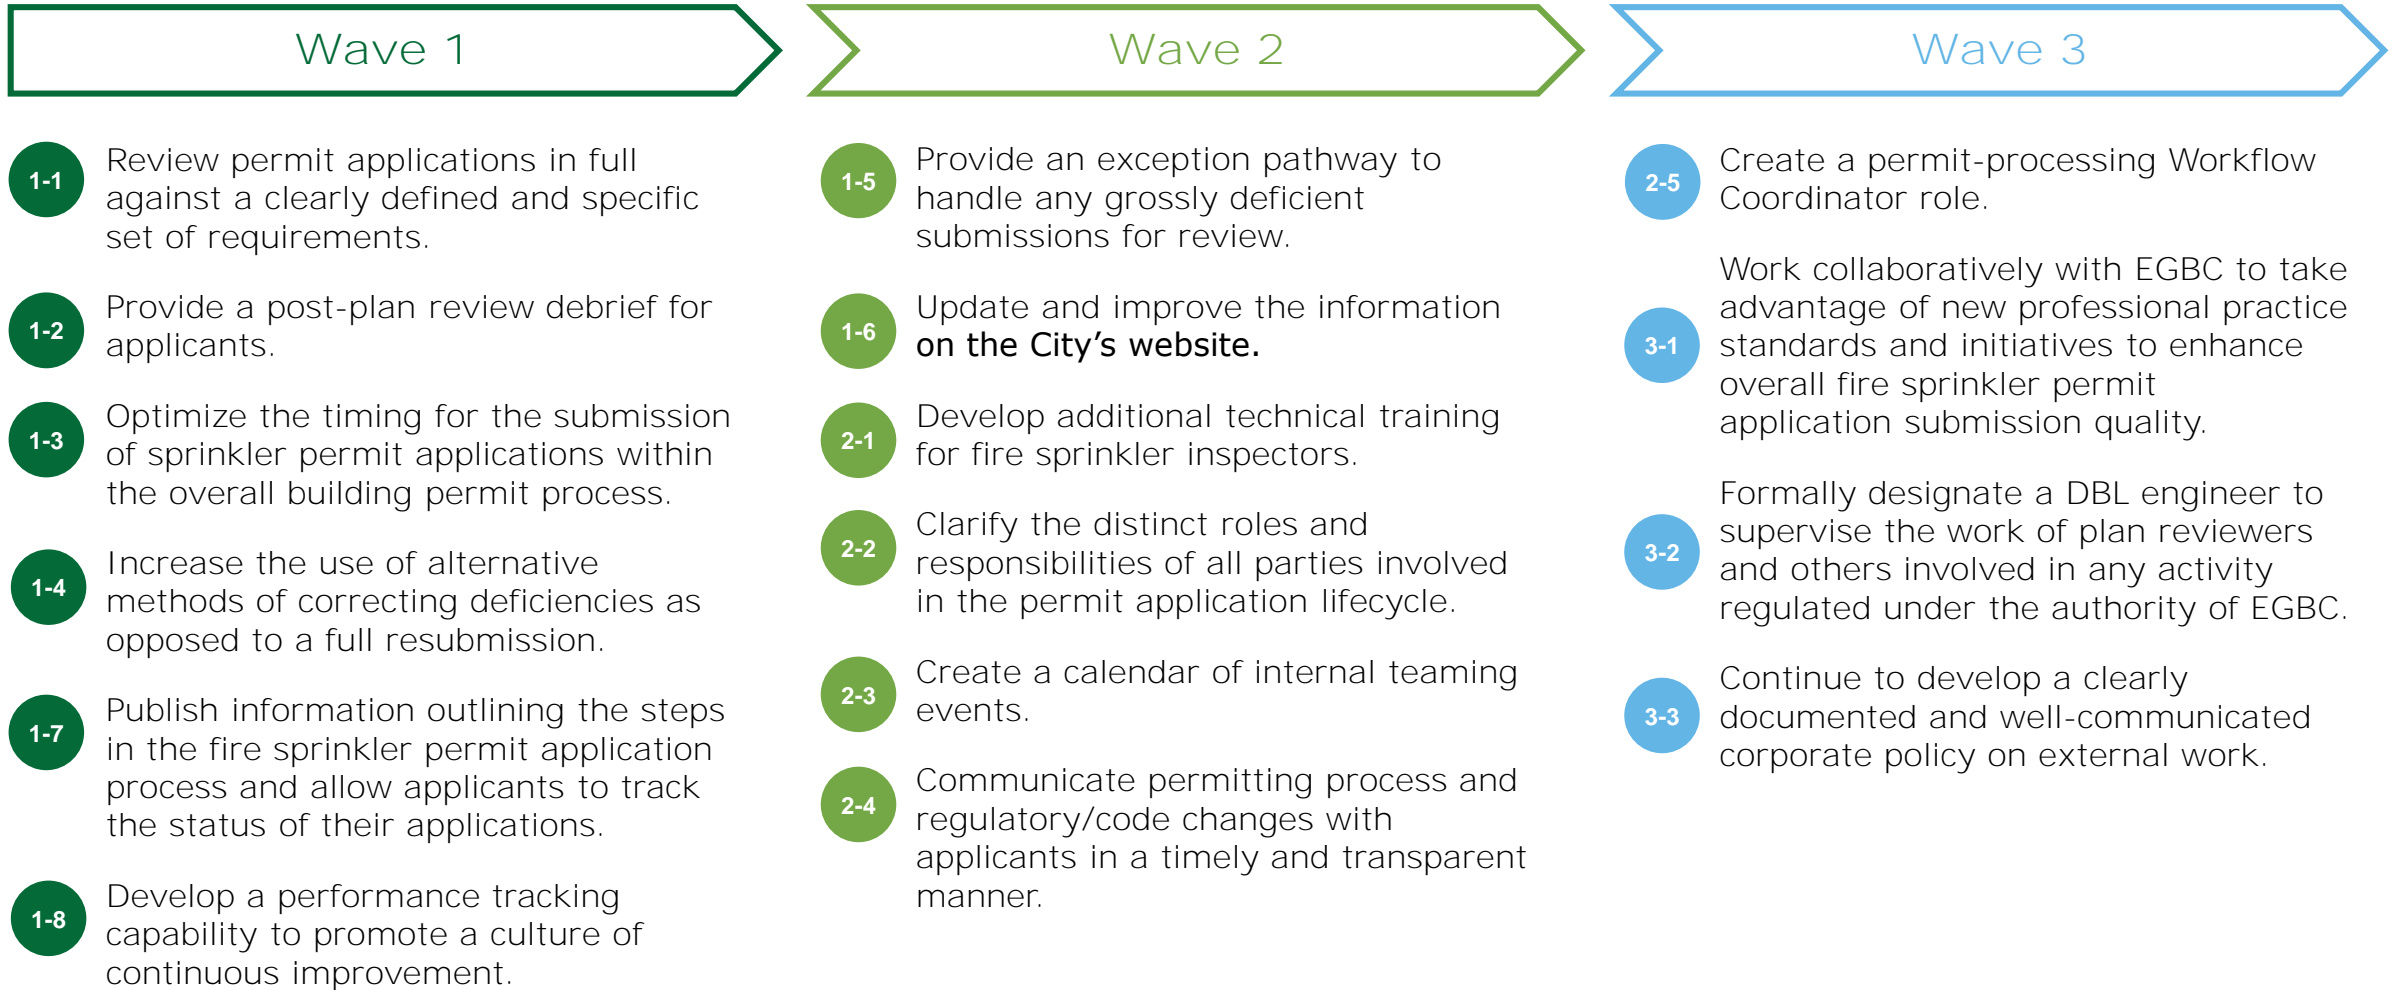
Wave 1

1-1 Review permit applications in full against a clearly defined and specific set of requirements.

1-2 Provide a post-plan review debrief for applicants.

1-3 Optimize the timing for the submission of sprinkler permit applications within the overall building permit process.

1-4 Increase the use of alternative methods of correcting deficiencies as opposed to a full resubmission.

1-7 Publish information outlining the steps in the fire sprinkler permit application process and allow applicants to track the status of their applications.

1-8 Develop a performance tracking capability to promote a culture of continuous improvement.

Wave 2

1-5 Provide an exception pathway to handle any grossly deficient submissions for review.

1-6 Update and improve the information on the City's website.

2-1 Develop additional technical training for fire sprinkler inspectors.

2-2 Clarify the distinct roles and responsibilities of all parties involved in the permit application lifecycle.

2-3 Create a calendar of internal teaming events.

2-4 Communicate permitting process and regulatory/code changes with applicants in a timely and transparent manner.

Wave 3

2-5 Create a permit-processing Workflow Coordinator role.

3-1 Work collaboratively with EGBC to take advantage of new professional practice standards and initiatives to enhance overall fire sprinkler permit application submission quality.

3-2 Formally designate a DBL engineer to supervise the work of plan reviewers and others involved in any activity regulated under the authority of EGBC.

3-3 Continue to develop a clearly documented and well-communicated corporate policy on external work.